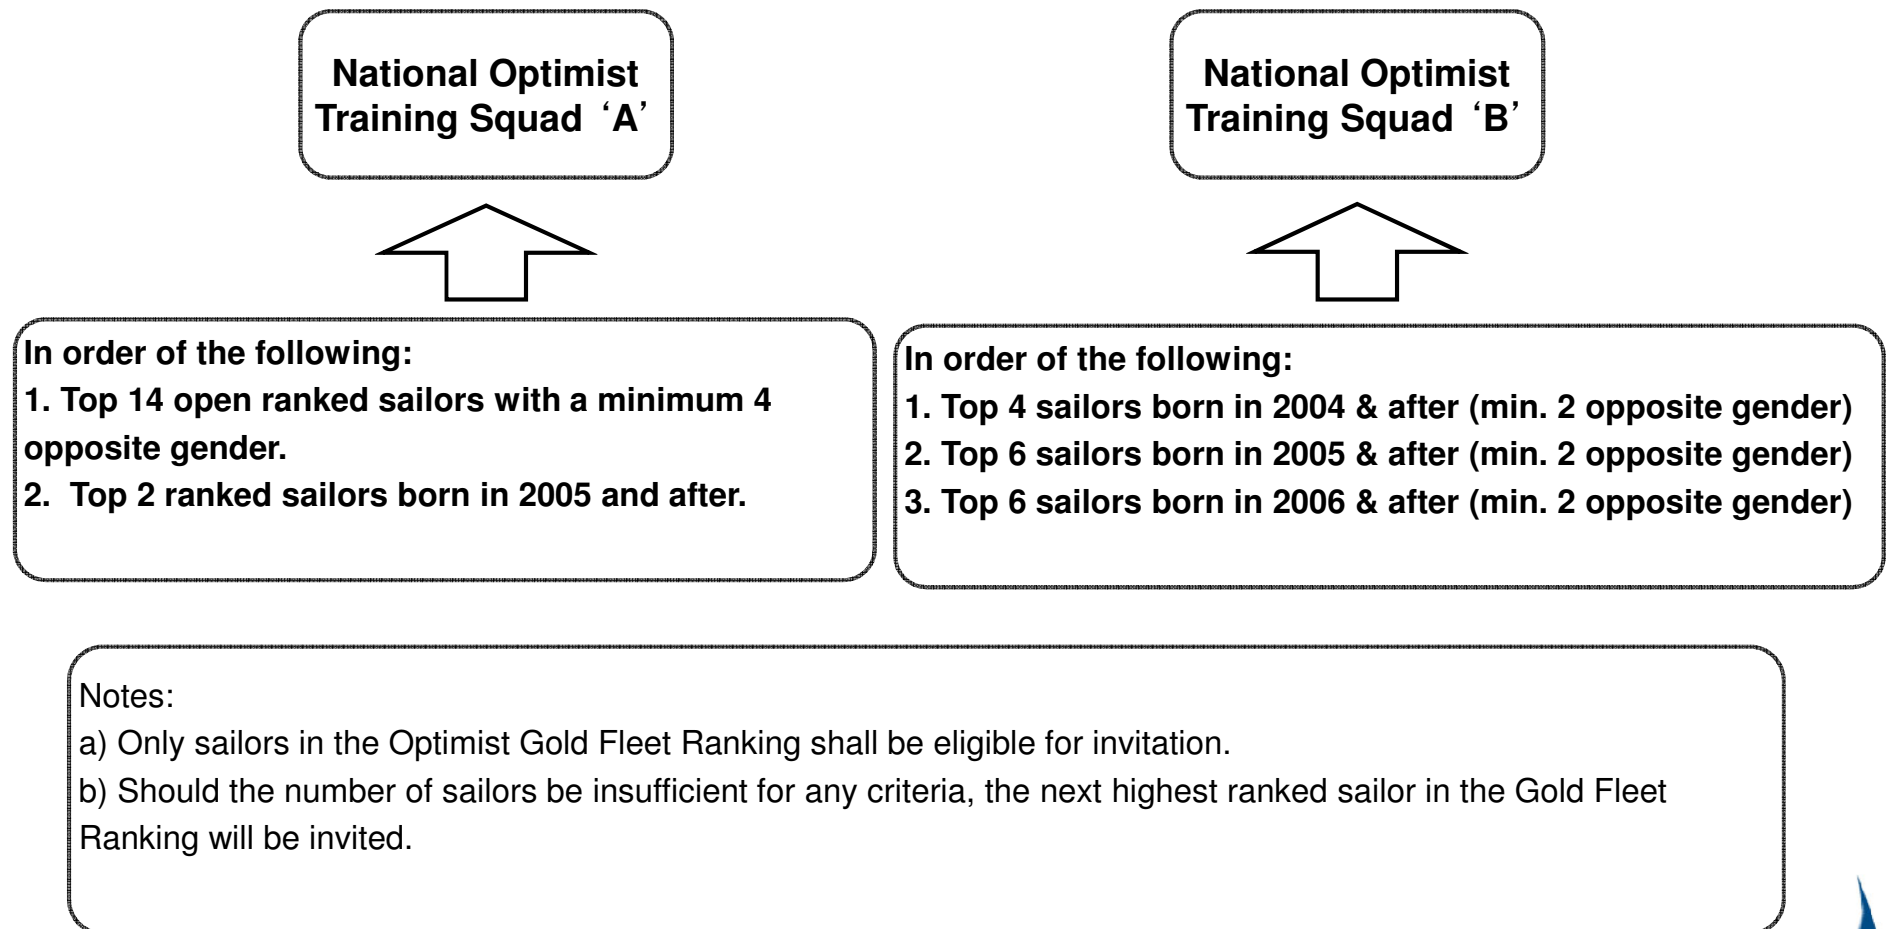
National Optimist Training Squad ‘A’

National Optimist Training Squad ‘B’

In order of the following:
1. Top 14 open ranked sailors with a minimum 4 opposite gender.
2. Top 2 ranked sailors born in 2005 and after.

In order of the following:
1. Top 4 sailors born in 2004 & after (min. 2 opposite gender)
2. Top 6 sailors born in 2005 & after (min. 2 opposite gender)
3. Top 6 sailors born in 2006 & after (min. 2 opposite gender)

Notes:
a) Only sailors in the Optimist Gold Fleet Ranking shall be eligible for invitation.
b) Should the number of sailors be insufficient for any criteria, the next highest ranked sailor in the Gold Fleet Ranking will be invited.